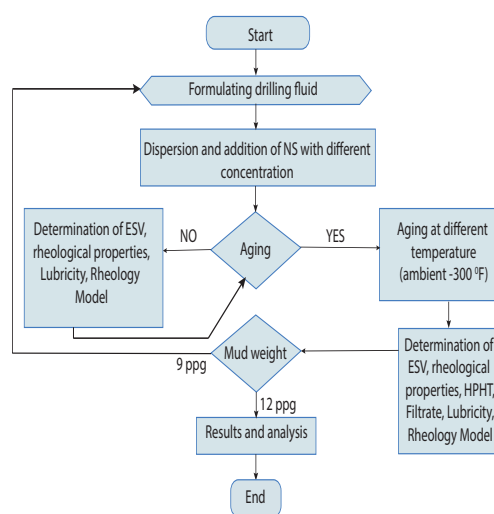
Start

Formulating drilling fluid

Dispersion and addition of NS with different concentration

Determination of ESV, rheological properties, Lubricity, Rheology Model

NO

Aging

YES

Aging at different temperature (ambient -300 $^0$F)

Mud weight

9 ppg

Determination of ESV, rheological properties, HPHT, Filtrate, Lubricity, Rheology Model

12 ppg

Results and analysis

End